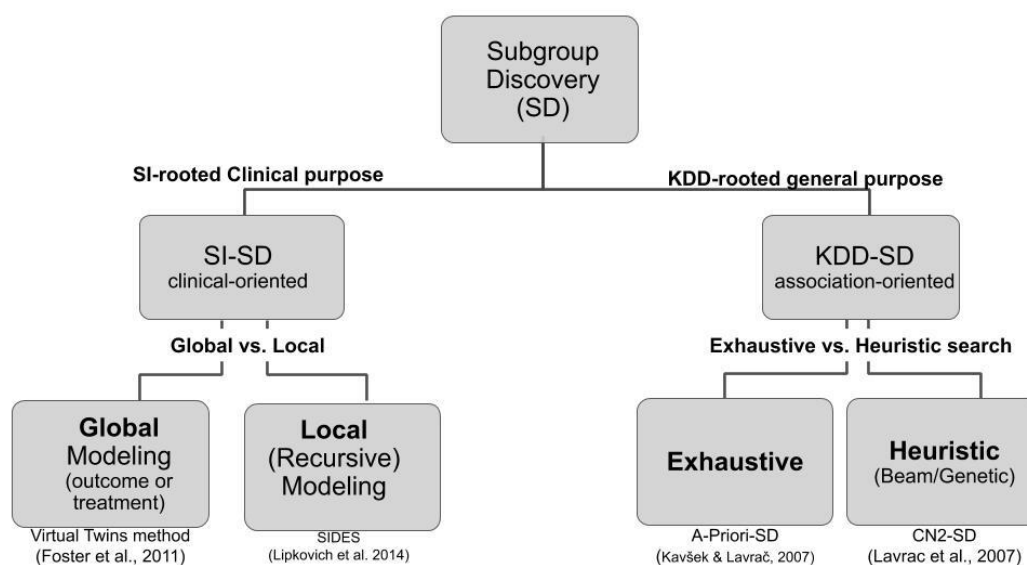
Subgroup Discovery (SD)

SI-rooted Clinical purpose

KDD-rooted general purpose

SI-SD
clinical-oriented

KDD-SD
association-oriented

Global vs. Local

Exhaustive vs. Heuristic search

Global Modeling (outcome or treatment)
Virtual Twins method (Foster et al., 2011)

Local (Recursive) Modeling
SIDES (Lipkovich et al. 2014)

Exhaustive
A-Priori-SD (Kavšek & Lavrač, 2007)

Heuristic (Beam/Genetic)
CN2-SD (Lavrac et al., 2007)